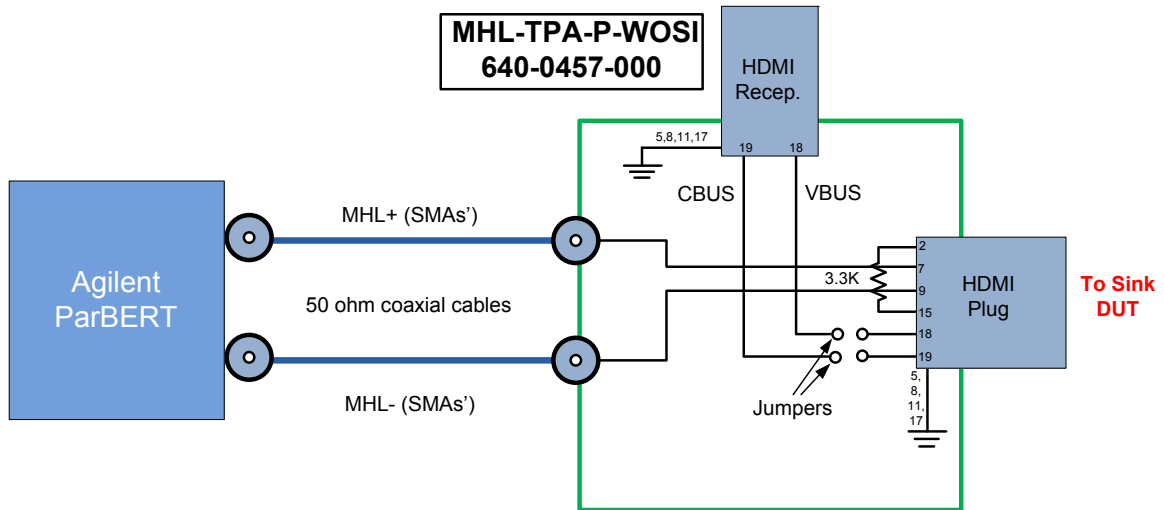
MHL-TPA-P-WOSI
640-0457-000

HDMI
Recep.

5,8,11,17

19

18

CBUS

VBUS

Agilent
ParBERT

MHL+ (SMAs')

50 ohm coaxial cables

MHL- (SMAs')

3.3K

2

7

9

15

18

19

HDMI
Plug

To Sink
DUT

Jumpers

5,
8,
11,
17